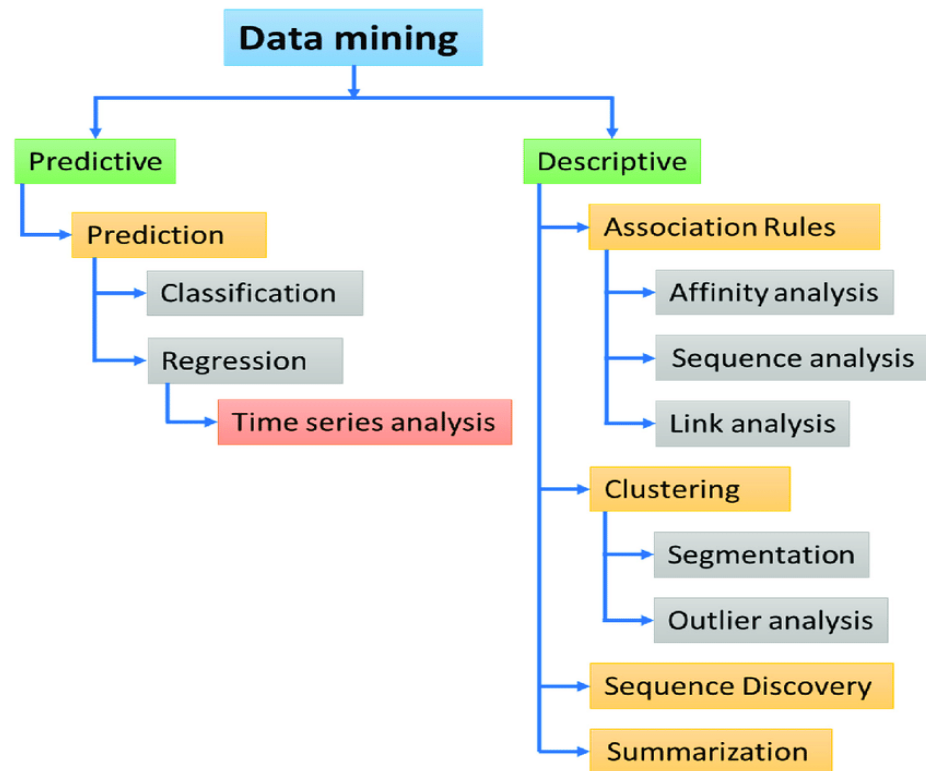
Data mining

Predictive

Prediction

Classification

Regression

Time series analysis

Descriptive

Association Rules

Affinity analysis

Sequence analysis

Link analysis

Clustering

Segmentation

Outlier analysis

Sequence Discovery

Summarization